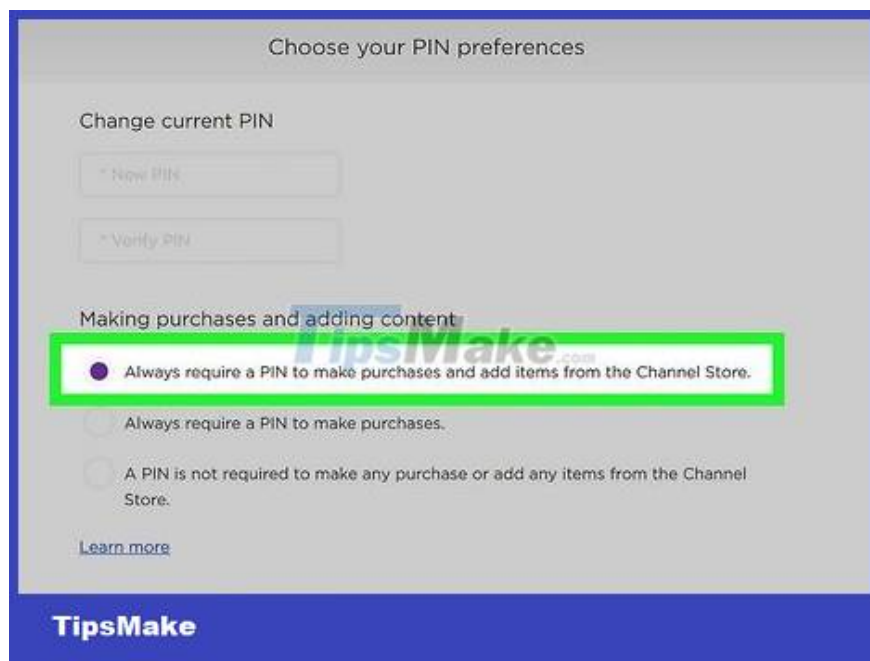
Choose your PIN preferences

Change current PIN

* New PIN

* Verify PIN

Making purchases and adding content

TipsMake.com

Always require a PIN to make purchases and add items from the Channel Store.

Always require a PIN to make purchases.

A PIN is not required to make any purchase or add any items from the Channel Store.

Learn more

TipsMake